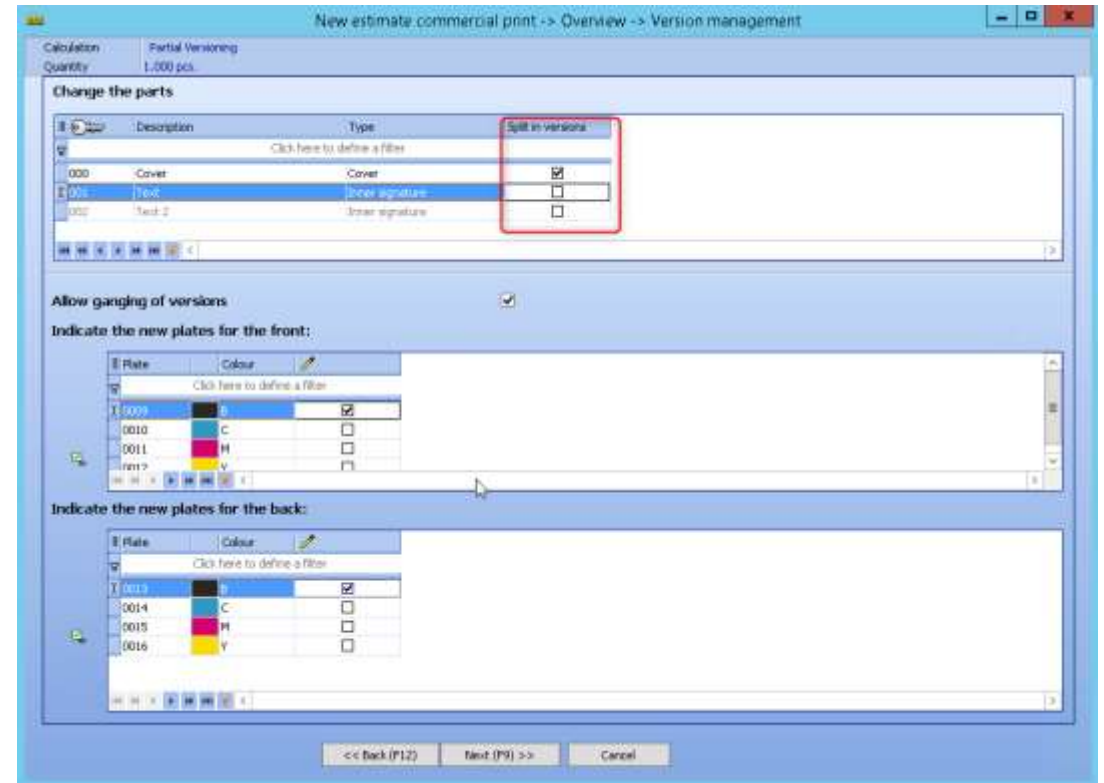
New estimate commercial print -> Overview -> Version management

Calculation Partial Versioning
Quantity 1.000 pcs.

Change the parts

| | Description | Type | Split in versions |
|---|---|---|---|
| | Click here to define a filter | | |
| 000 | Cover | Cover | ☑ |
| 001 | Text | Inner signature | ☐ |
| 002 | Text 2 | Inner signature | ☐ |

Allow ganging of versions ☑

Indicate the new plates for the front:

| Plate | Colour | |
|---|---|---|
| Click here to define a filter | | |
| 0009 | B | ☑ |
| 0010 | C | ☐ |
| 0011 | M | ☐ |
| 0012 | Y | ☐ |

Indicate the new plates for the back:

| Plate | Colour | |
|---|---|---|
| Click here to define a filter | | |
| 0013 | B | ☑ |
| 0014 | C | ☐ |
| 0015 | M | ☐ |
| 0016 | Y | ☐ |

<< Back (F12) Next (F9) >> Cancel